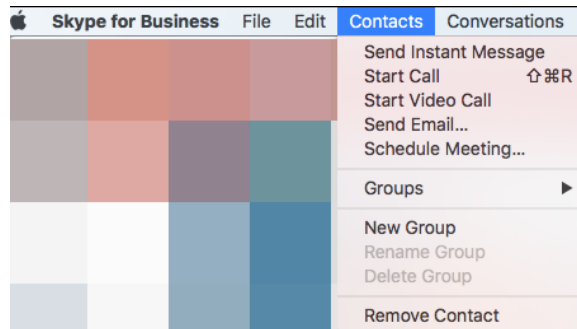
Skype for Business File Edit Contacts Conversations

Send Instant Message
Start Call ⇧⌘R
Start Video Call
Send Email...
Schedule Meeting...

Groups

New Group
Rename Group
Delete Group

Remove Contact